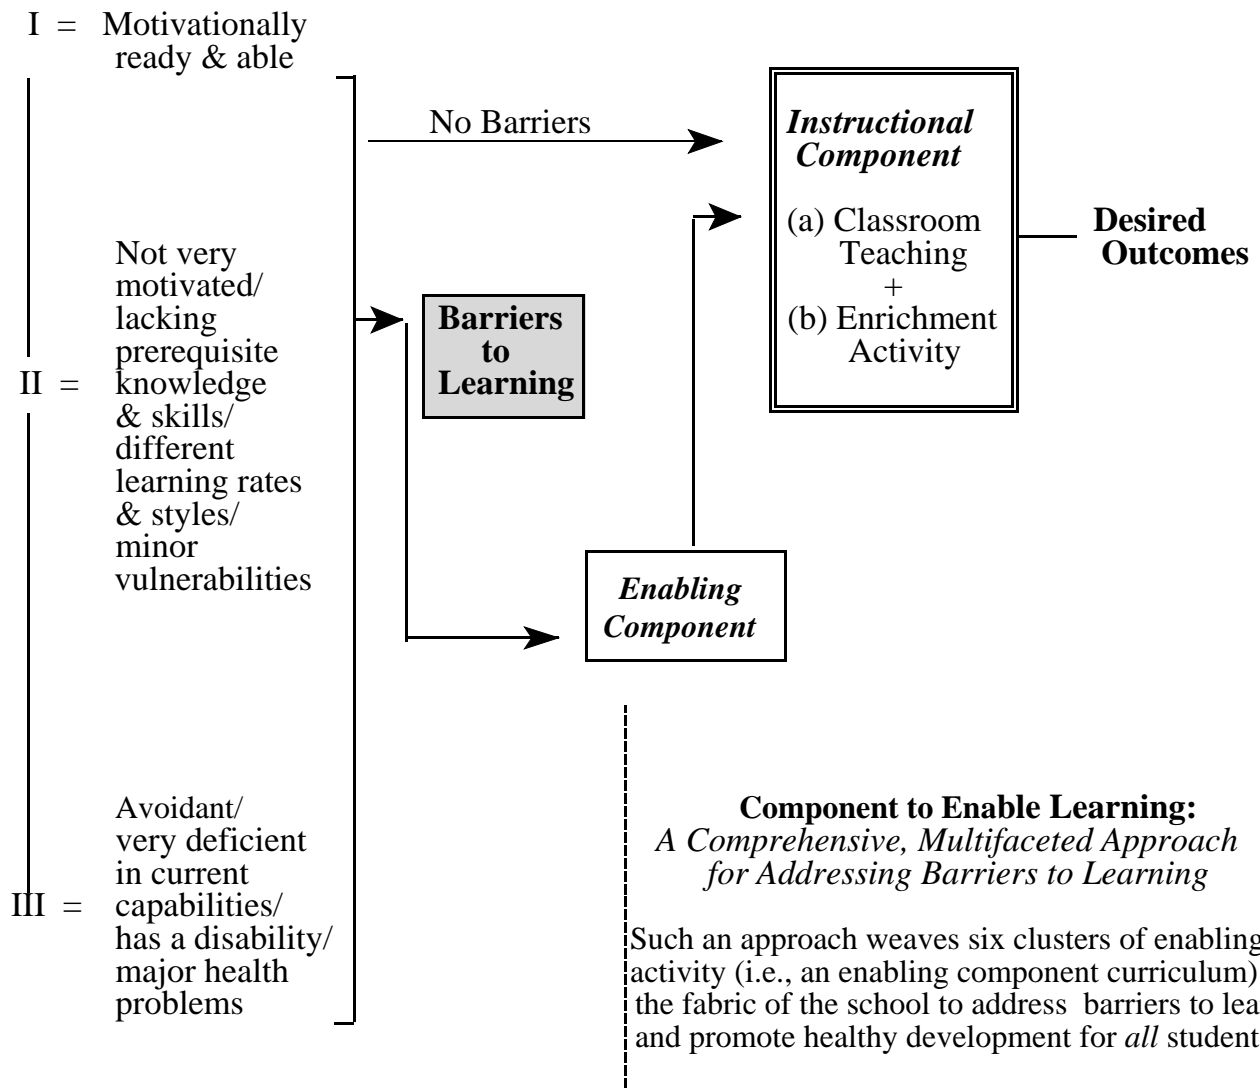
I = Motivationally ready & able

No Barriers

Instructional Component

(a) Classroom Teaching + (b) Enrichment Activity

Desired Outcomes

II = Not very motivated/ lacking prerequisite knowledge & skills/ different learning rates & styles/ minor vulnerabilities

Barriers to Learning

Enabling Component

III = Avoidant/ very deficient in current capabilities/ has a disability/ major health problems

Component to Enable Learning:
A Comprehensive, Multifaceted Approach for Addressing Barriers to Learning

Such an approach weaves six clusters of enabling activity (i.e., an enabling component curriculum) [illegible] the fabric of the school to address barriers to lea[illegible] and promote healthy development for all student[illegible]